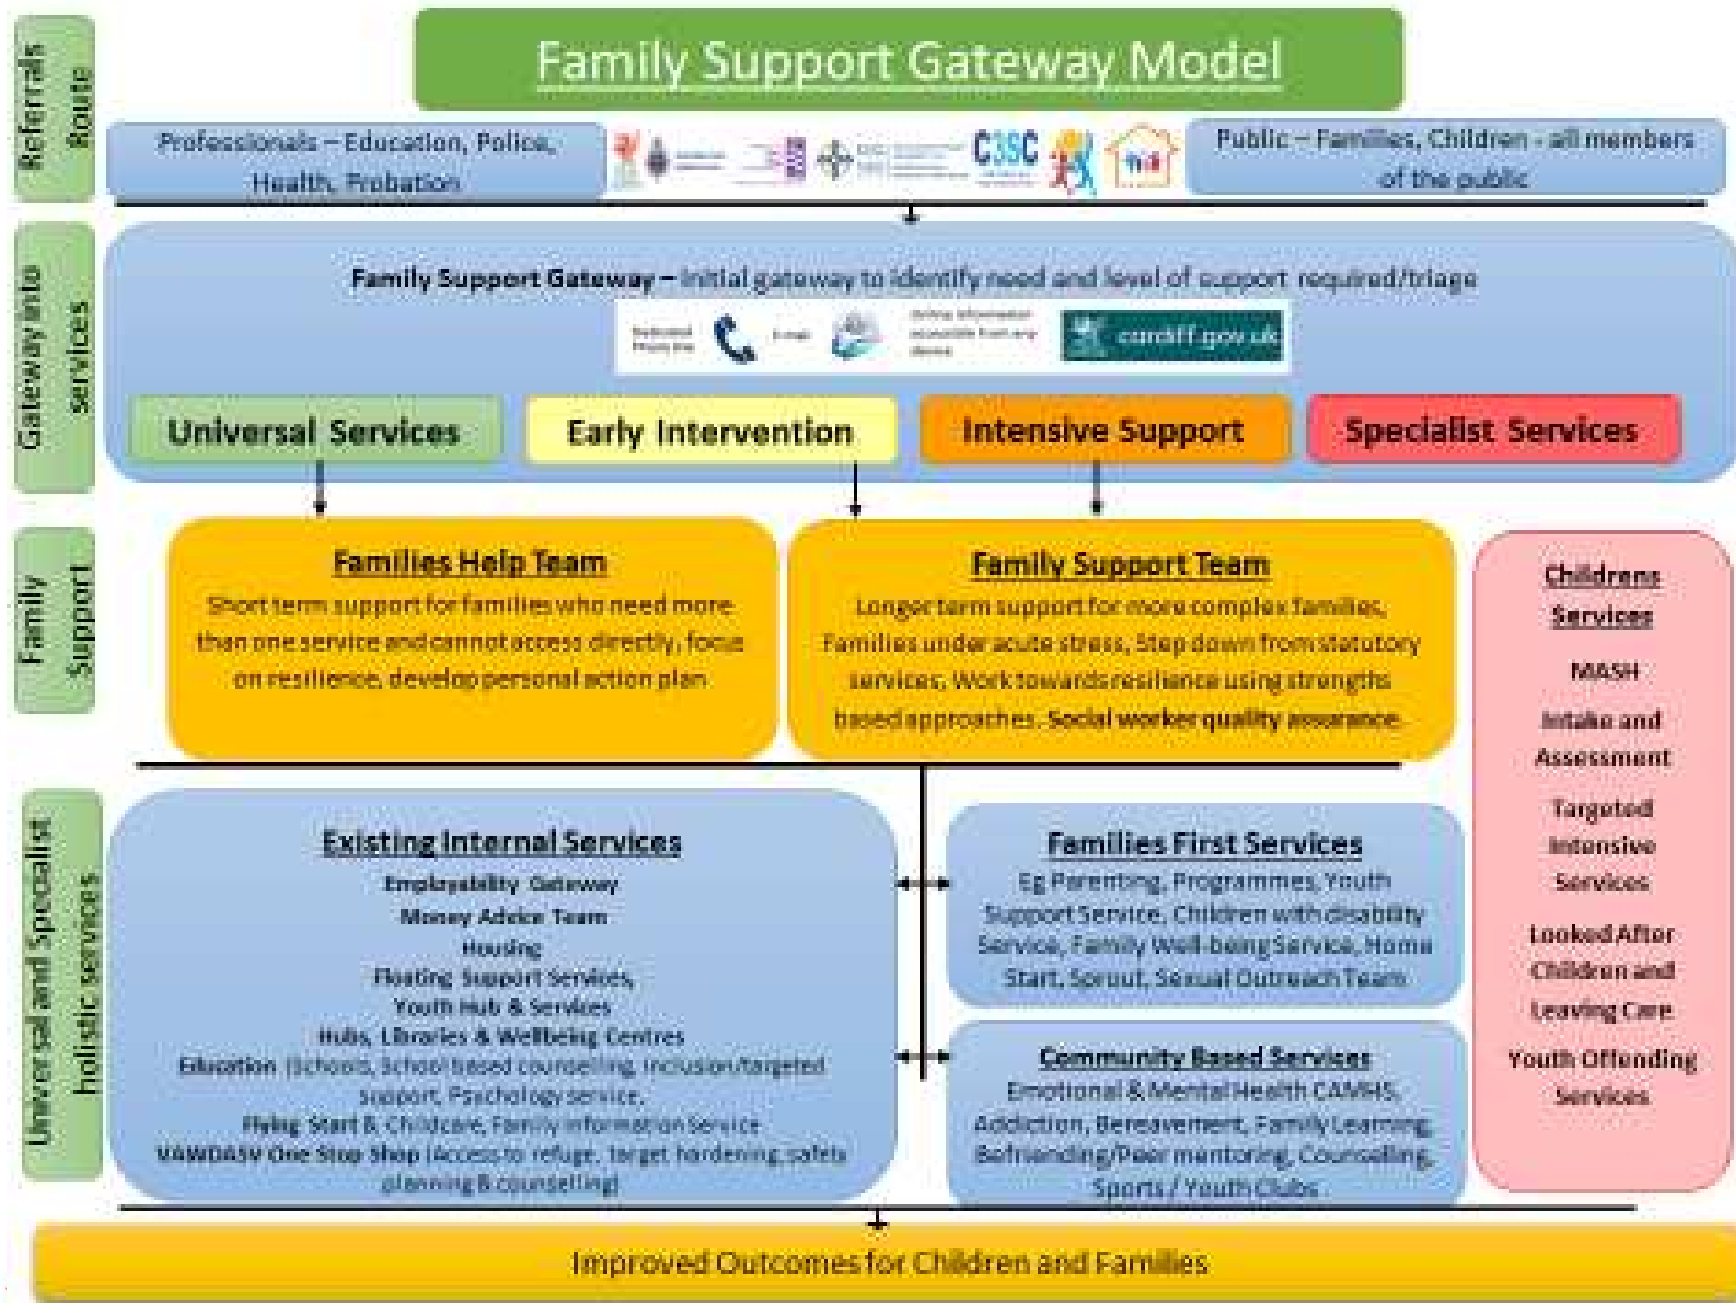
Family Support Gateway Model

Referrals Route

Professionals – Education, Police, Health, Probation

C3SC

Public – Families, Children - all members of the public

Gateway into services

Family Support Gateway – Initial gateway to identify need and level of support required/triage

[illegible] Phone line

E-mail

Online information accessible from any device

cardiff.gov.uk

Universal Services

Early Intervention

Intensive Support

Specialist Services

Family Support

Families Help Team

Short term support for families who need more than one service and cannot access directly, focus on resilience, develop personal action plan

Family Support Team

Longer term support for more complex families, Families under acute stress, Step down from statutory services, Work towards resilience using strengths based approaches. Social worker quality assurance

Childrens Services

MASH

Intake and Assessment

Targeted Intensive Services

Looked After Children and Leaving Care

Youth Offending Services

Universal and Specialist holistic services

Existing Internal Services

Employability Gateway

Money Advice Team

Housing

Floating Support Services,

Youth Hub & Services

Hubs, Libraries & Wellbeing Centres

Education (Schools, School based counselling, Inclusion/targeted support, Psychology service,

Flying Start & Childcare, Family Information Service

VAWDASV One Stop Shop (Access to refuge, target hardening, safety planning & counselling)

Families First Services

Eg Parenting, Programmes, Youth Support Service, Children with disability Service, Family Well-being Service, Home Start, Sprout, Sexual Outreach Team

Community Based Services

Emotional & Mental Health CAMHS, Addiction, Bereavement, Family Learning, Befriending/Peer mentoring, Counselling, Sports / Youth Clubs

Improved Outcomes for Children and Families